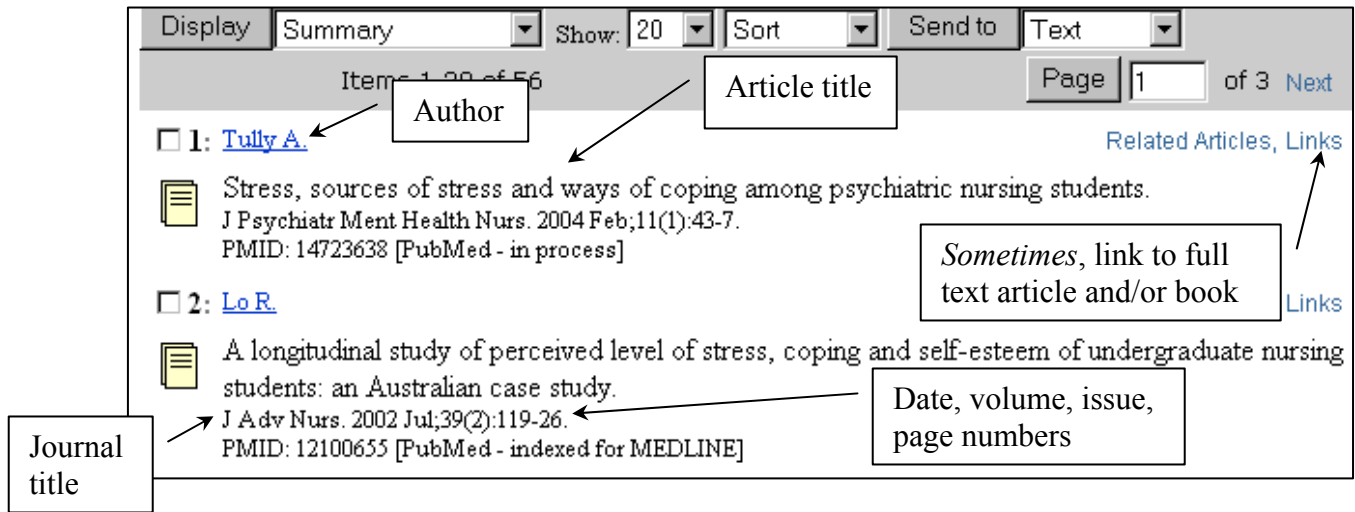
Display Summary Show: 20 Sort Send to Text

Items 1-20 of 56 Page 1 of 3 Next

Author

Article title

1: Tully A. Related Articles, Links

Stress, sources of stress and ways of coping among psychiatric nursing students.
J Psychiatr Ment Health Nurs. 2004 Feb;11(1):43-7.
PMID: 14723638 [PubMed - in process]

*Sometimes*, link to full text article and/or book

2: Lo R. Links

A longitudinal study of perceived level of stress, coping and self-esteem of undergraduate nursing students: an Australian case study.
J Adv Nurs. 2002 Jul;39(2):119-26.
PMID: 12100655 [PubMed - indexed for MEDLINE]

Date, volume, issue, page numbers

Journal title